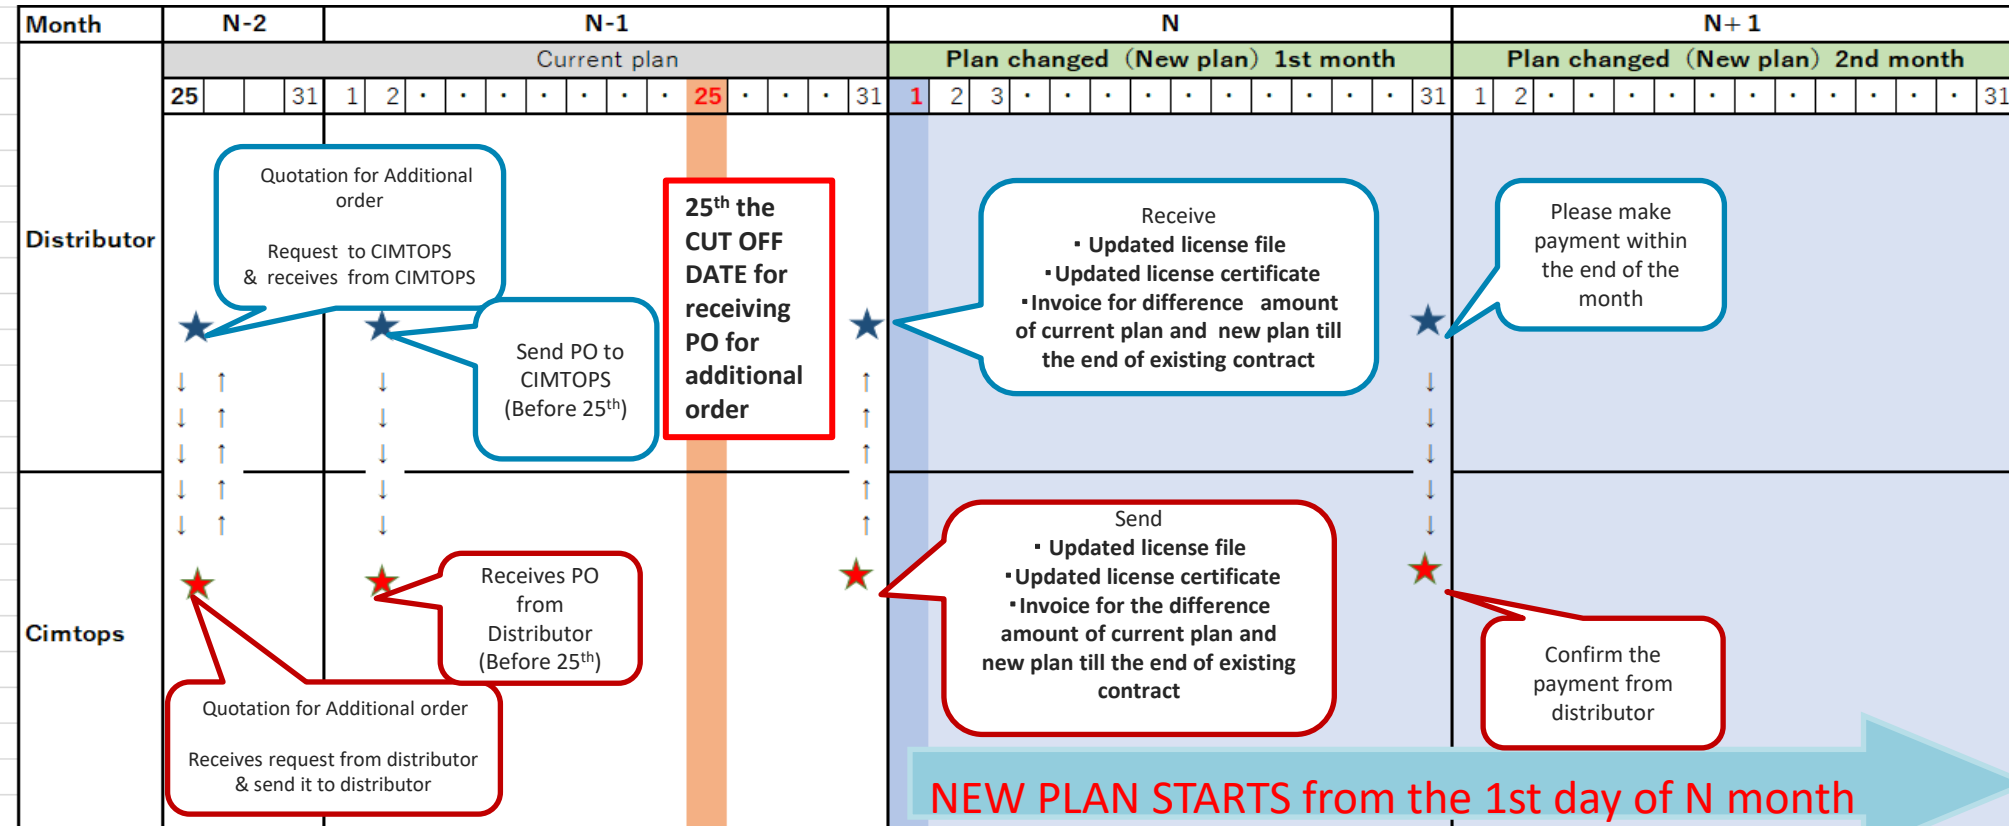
| Month | N-2 | N-1 | N | N+1 |
|---|---|---|---|---|
| | Current plan | | Plan changed（New plan）1st month | Plan changed（New plan）2nd month |
| | 25 31 | 1 2 · · · · · · · 25 · · · 31 | 1 2 3 · · · · · · · · · 31 | 1 2 · · · · · · · · · · 31 |

Distributor

Quotation for Additional order

Request to CIMTOPS & receives from CIMTOPS

Send PO to CIMTOPS (Before 25$^{th}$)

25$^{th}$ the CUT OFF DATE for receiving PO for additional order

Receive
・Updated license file
・Updated license certificate
・Invoice for difference amount of current plan and new plan till the end of existing contract

Please make payment within the end of the month

Cimtops

Receives PO from Distributor (Before 25$^{th}$)

Quotation for Additional order

Receives request from distributor & send it to distributor

Send
・Updated license file
・Updated license certificate
・Invoice for the difference amount of current plan and new plan till the end of existing contract

Confirm the payment from distributor

NEW PLAN STARTS from the 1st day of N month